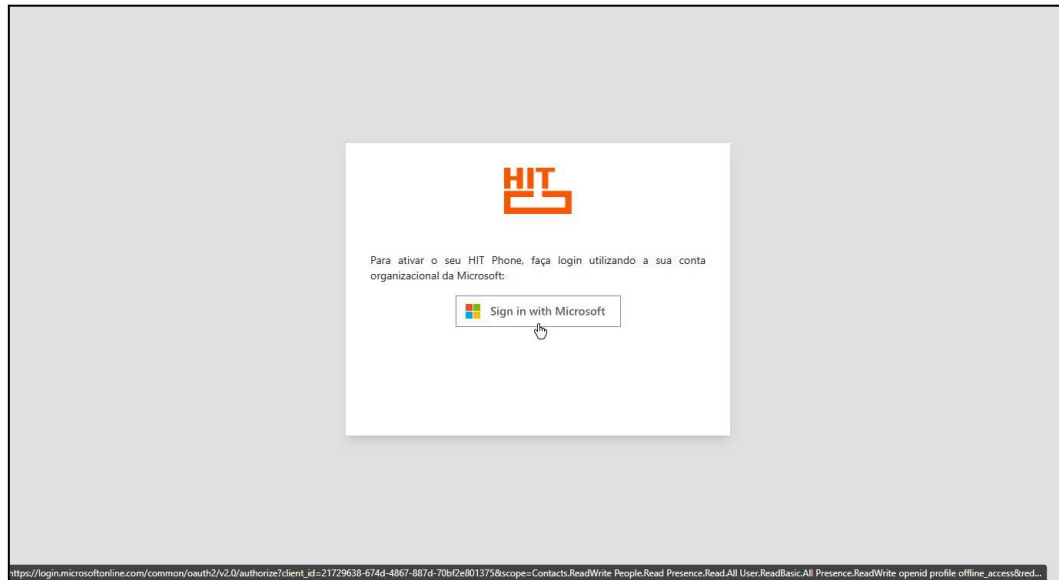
HIT

Para ativar o seu HIT Phone, faça login utilizando a sua conta organizacional da Microsoft:

Sign in with Microsoft

https://login.microsoftonline.com/common/oauth2/v2.0/authorize?client_id=21729638-674d-4867-887d-70bf2e801375&scope=Contacts.ReadWrite People.Read Presence.Read.All User.ReadBasic.All Presence.ReadWrite openid profile offline_access&red...